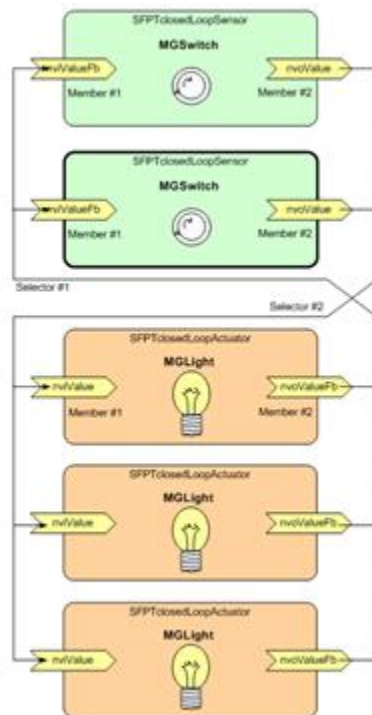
SFPTclosedLoopSensor
MGSwitch
nviValueFb
Member #1
nvoValue
Member #2

SFPTclosedLoopSensor
MGSwitch
nviValueFb
Member #1
nvoValue
Member #2

Selector #1
Selector #2

SFPTclosedLoopActuator
MGLight
nviValue
Member #1
nvoValueFb
Member #2

SFPTclosedLoopActuator
MGLight
nviValue
nvoValueFb

SFPTclosedLoopActuator
MGLight
nviValue
nvoValueFb